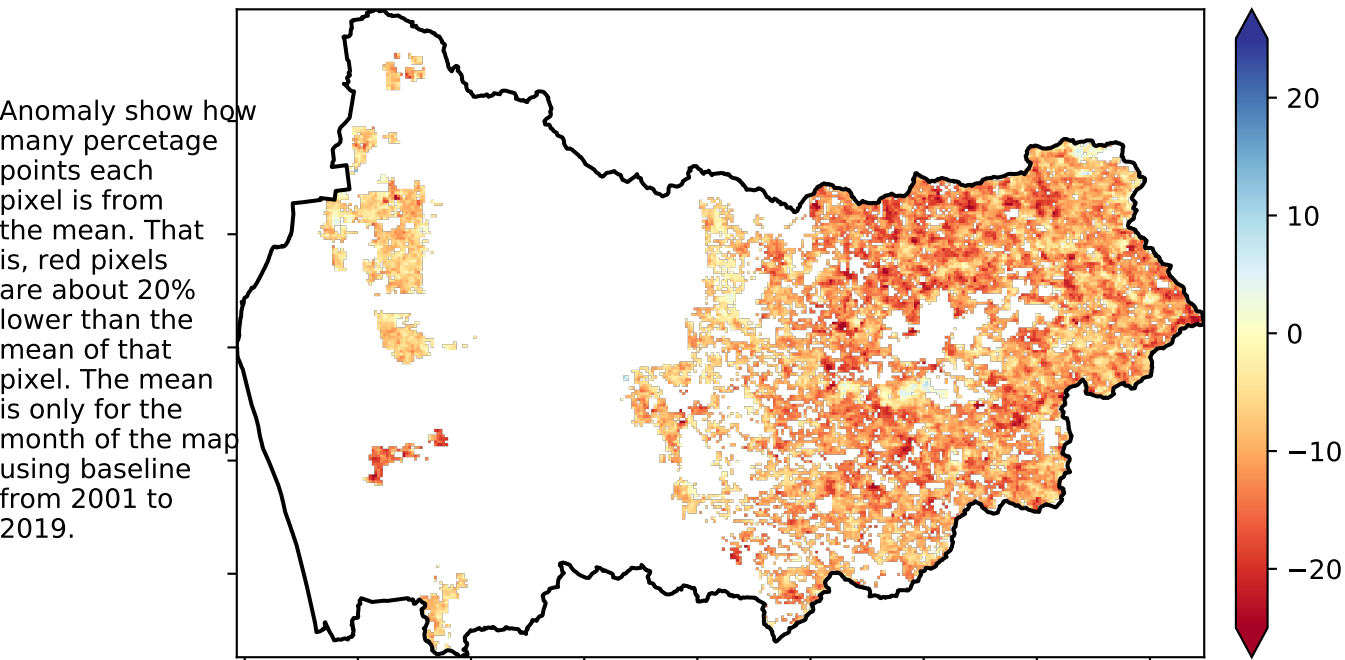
Anomaly show how many percetage points each pixel is from the mean. That is, red pixels are about 20% lower than the mean of that pixel. The mean is only for the month of the map using baseline from 2001 to 2019.

20
10
0
−10
−20